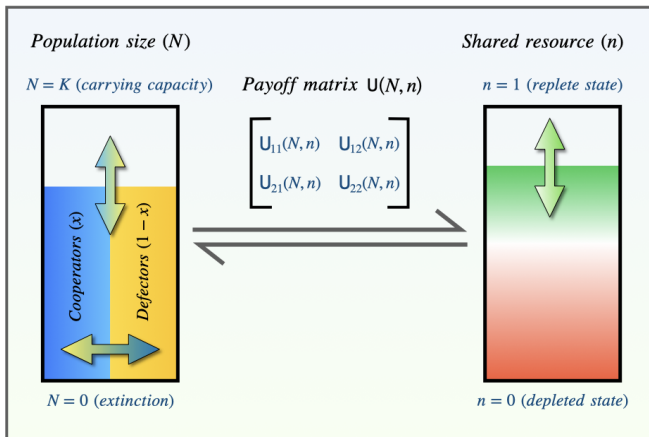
*Population size* $(N)$

$N = K$ *(carrying capacity)*

*Cooperators* $(x)$

*Defectors* $(1-x)$

$N = 0$ *(extinction)*

*Payoff matrix* $\mathsf{U}(N, n)$

$\begin{bmatrix} \mathsf{U}_{11}(N,n) & \mathsf{U}_{12}(N,n) \\ \mathsf{U}_{21}(N,n) & \mathsf{U}_{22}(N,n) \end{bmatrix}$

*Shared resource* $(n)$

$n = 1$ *(replete state)*

$n = 0$ *(depleted state)*